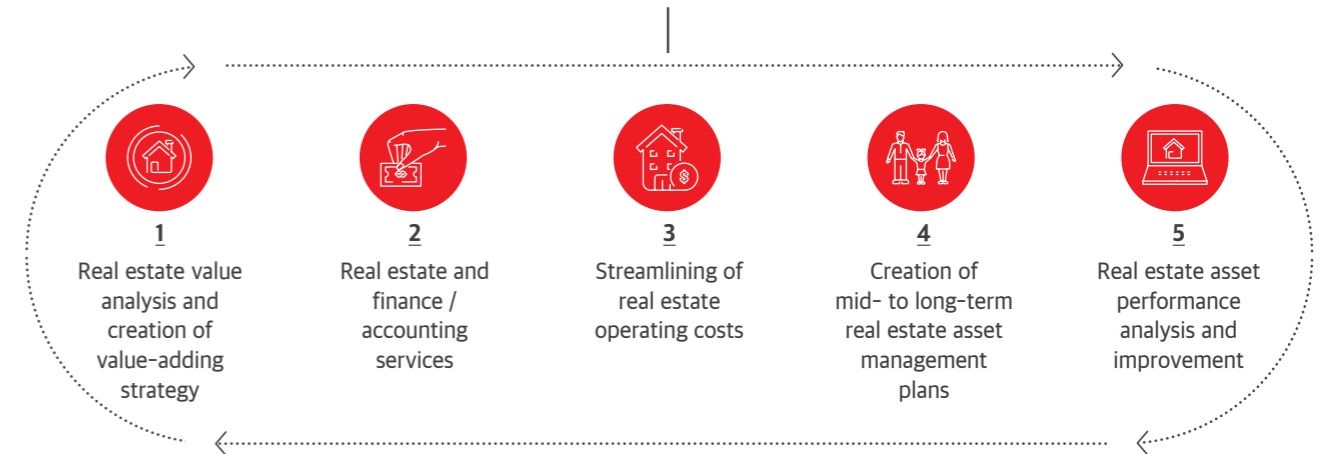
1
Real estate value analysis and creation of value-adding strategy

2
Real estate and finance / accounting services

3
Streamlining of real estate operating costs

4
Creation of mid- to long-term real estate asset management plans

5
Real estate asset performance analysis and improvement